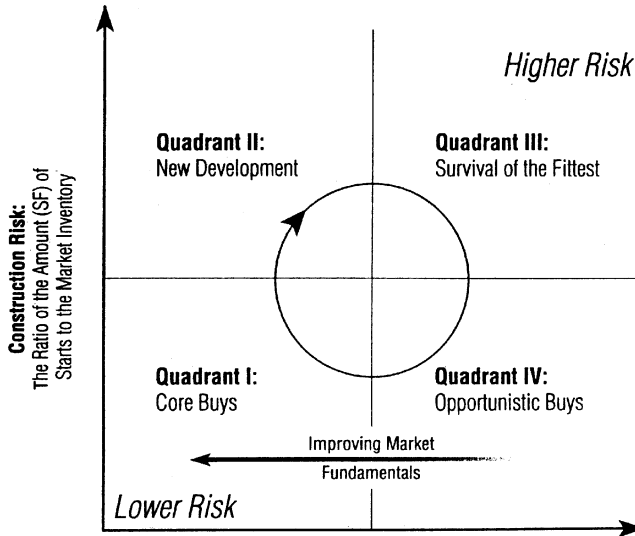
Higher Risk

Construction Risk:
The Ratio of the Amount (SF) of Starts to the Market Inventory

Quadrant II:
New Development

Quadrant III:
Survival of the Fittest

Quadrant I:
Core Buys

Quadrant IV:
Opportunistic Buys

Improving Market
Fundamentals

Lower Risk